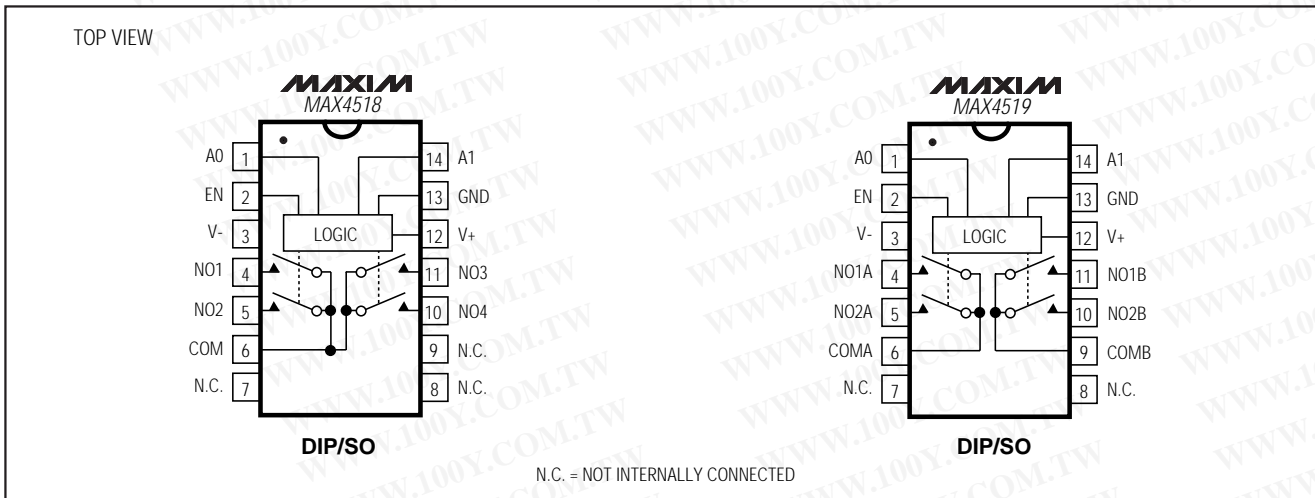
TOP VIEW

MAXIM
MAX4518

A0 1
EN 2
V- 3
NO1 4
NO2 5
COM 6
N.C. 7

14 A1
13 GND
12 V+
11 NO3
10 NO4
9 N.C.
8 N.C.

LOGIC

DIP/SO

MAXIM
MAX4519

A0 1
EN 2
V- 3
NO1A 4
NO2A 5
COMA 6
N.C. 7

14 A1
13 GND
12 V+
11 NO1B
10 NO2B
9 COMB
8 N.C.

LOGIC

DIP/SO

N.C. = NOT INTERNALLY CONNECTED

WWW.100Y.COM.TW